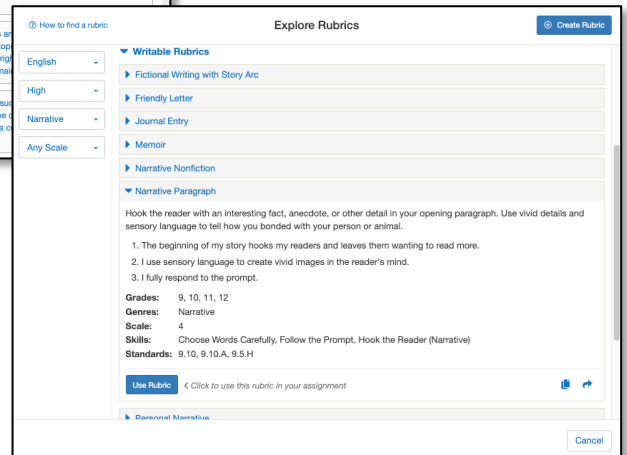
How to find a rubric

Explore Rubrics

Create Rubric

English

High

Narrative

Any Scale

Writable Rubrics

Fictional Writing with Story Arc

Friendly Letter

Journal Entry

Memoir

Narrative Nonfiction

Narrative Paragraph

Hook the reader with an interesting fact, anecdote, or other detail in your opening paragraph. Use vivid details and sensory language to tell how you bonded with your person or animal.

1. The beginning of my story hooks my readers and leaves them wanting to read more.
2. I use sensory language to create vivid images in the reader's mind.
3. I fully respond to the prompt.

Grades: 9, 10, 11, 12
Genres: Narrative
Scale: 4
Skills: Choose Words Carefully, Follow the Prompt, Hook the Reader (Narrative)
Standards: 9.10, 9.10.A, 9.5.H

Use Rubric

Click to use this rubric in your assignment

Personal Narrative

Cancel